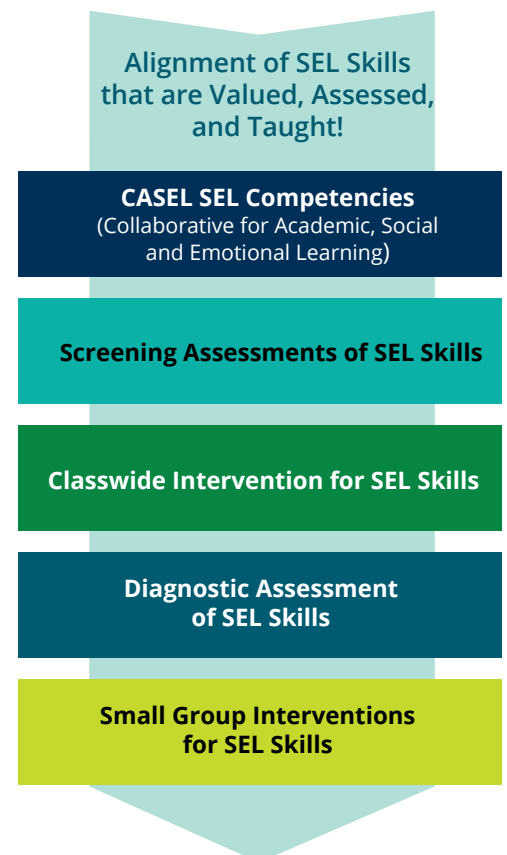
Alignment of SEL Skills that are Valued, Assessed, and Taught!

CASEL SEL Competencies
(Collaborative for Academic, Social and Emotional Learning)

Screening Assessments of SEL Skills

Classwide Intervention for SEL Skills

Diagnostic Assessment of SEL Skills

Small Group Interventions for SEL Skills